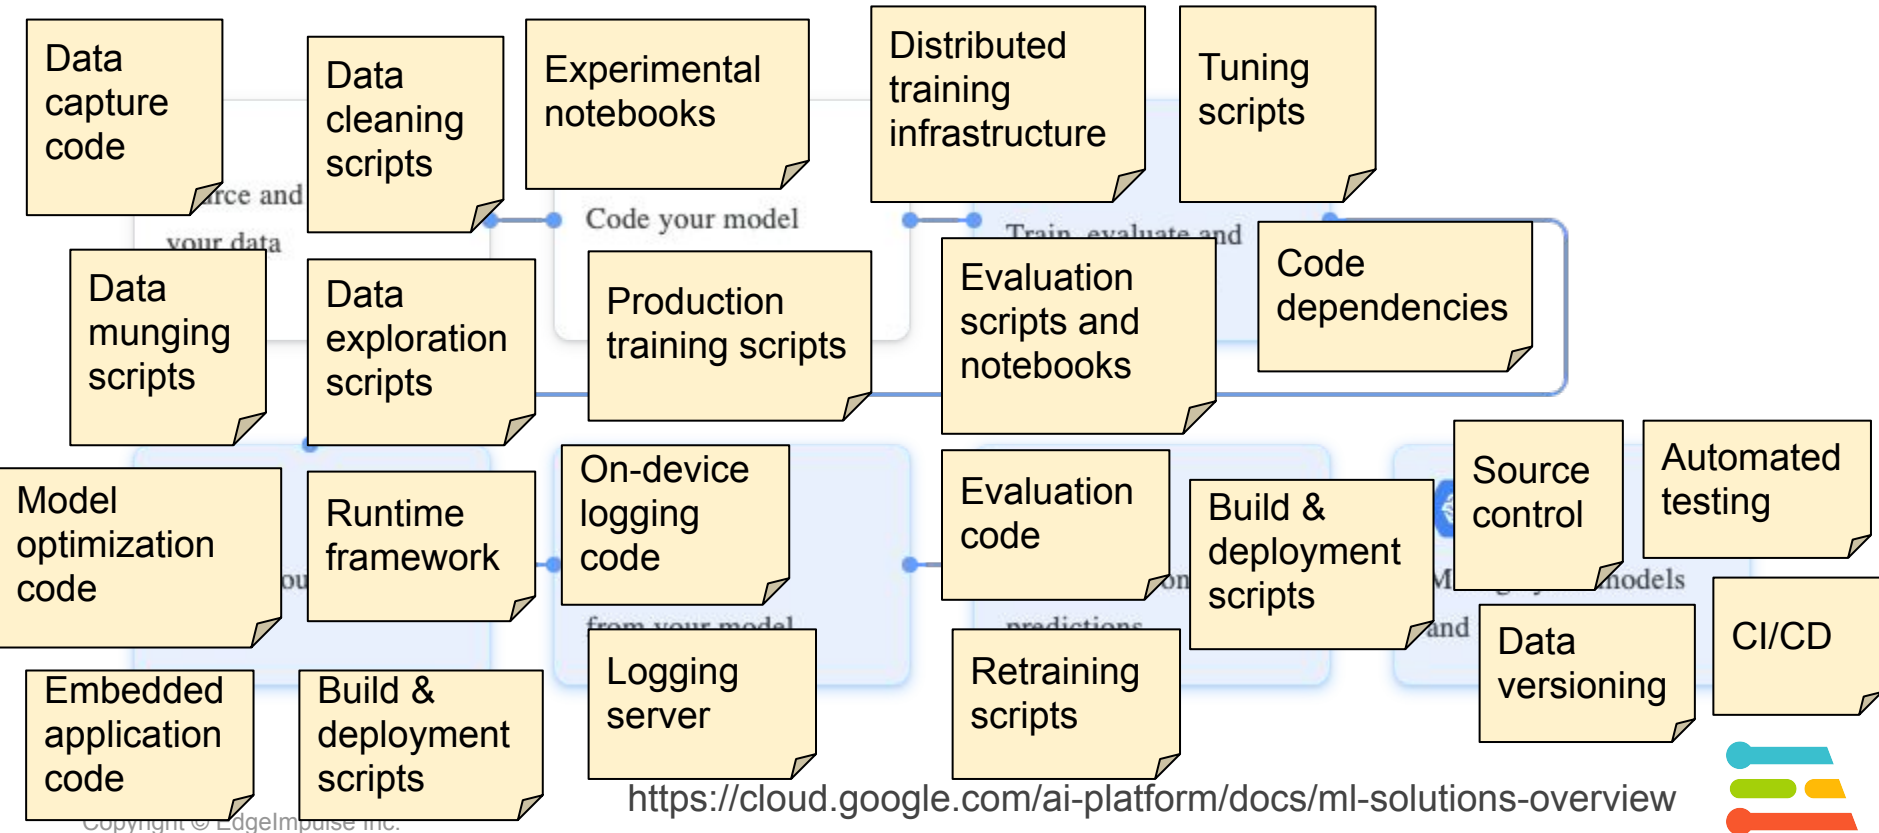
Data capture code

Data cleaning scripts

Experimental notebooks

Distributed training infrastructure

Tuning scripts

Code your model

Data munging scripts

Data exploration scripts

Production training scripts

Evaluation scripts and notebooks

Code dependencies

Model optimization code

Runtime framework

On-device logging code

Evaluation code

Build & deployment scripts

Source control

Automated testing

Data versioning

CI/CD

Embedded application code

Build & deployment scripts

Logging server

Retraining scripts

https://cloud.google.com/ai-platform/docs/ml-solutions-overview

Copyright © EdgeImpulse Inc.